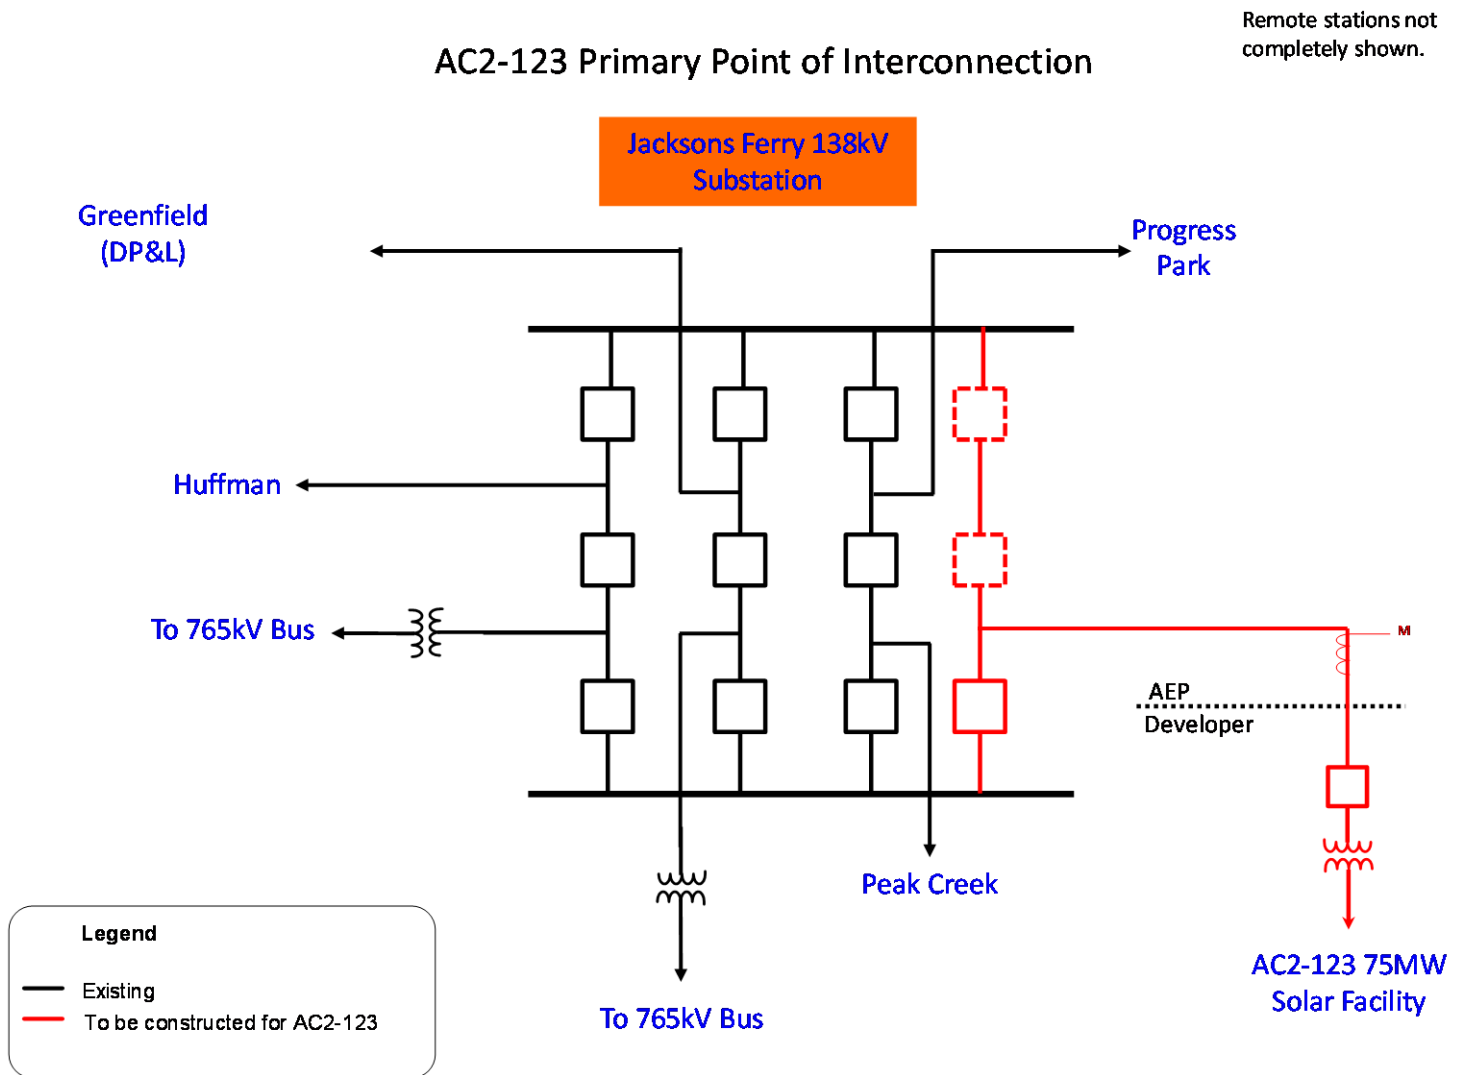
Remote stations not completely shown.

AC2-123 Primary Point of Interconnection

Jacksons Ferry 138kV Substation

Greenfield (DP&L)

Progress Park

Huffman

To 765kV Bus

M

AEP

Developer

Peak Creek

To 765kV Bus

AC2-123 75MW Solar Facility

Legend

Existing

To be constructed for AC2-123